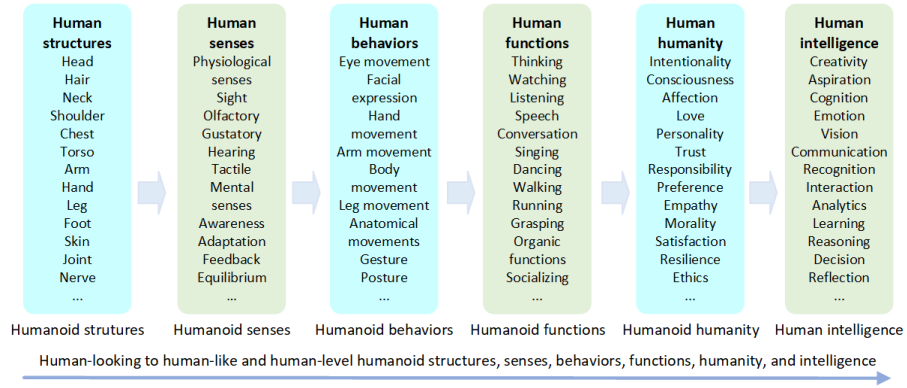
Human structures
Head
Hair
Neck
Shoulder
Chest
Torso
Arm
Hand
Leg
Foot
Skin
Joint
Nerve
...

Humanoid strutures

Human senses
Physiological senses
Sight
Olfactory
Gustatory
Hearing
Tactile
Mental senses
Awareness
Adaptation
Feedback
Equilibrium
...

Humanoid senses

Human behaviors
Eye movement
Facial expression
Hand movement
Arm movement
Body movement
Leg movement
Anatomical movements
Gesture
Posture
...

Humanoid behaviors

Human functions
Thinking
Watching
Listening
Speech
Conversation
Singing
Dancing
Walking
Running
Grasping
Organic functions
Socializing
...

Humanoid functions

Human humanity
Intentionality
Consciousness
Affection
Love
Personality
Trust
Responsibility
Preference
Empathy
Morality
Satisfaction
Resilience
Ethics
...

Humanoid humanity

Human intelligence
Creativity
Aspiration
Cognition
Emotion
Vision
Communication
Recognition
Interaction
Analytics
Learning
Reasoning
Decision
Reflection
...

Human intelligence

Human-looking to human-like and human-level humanoid structures, senses, behaviors, functions, humanity, and intelligence